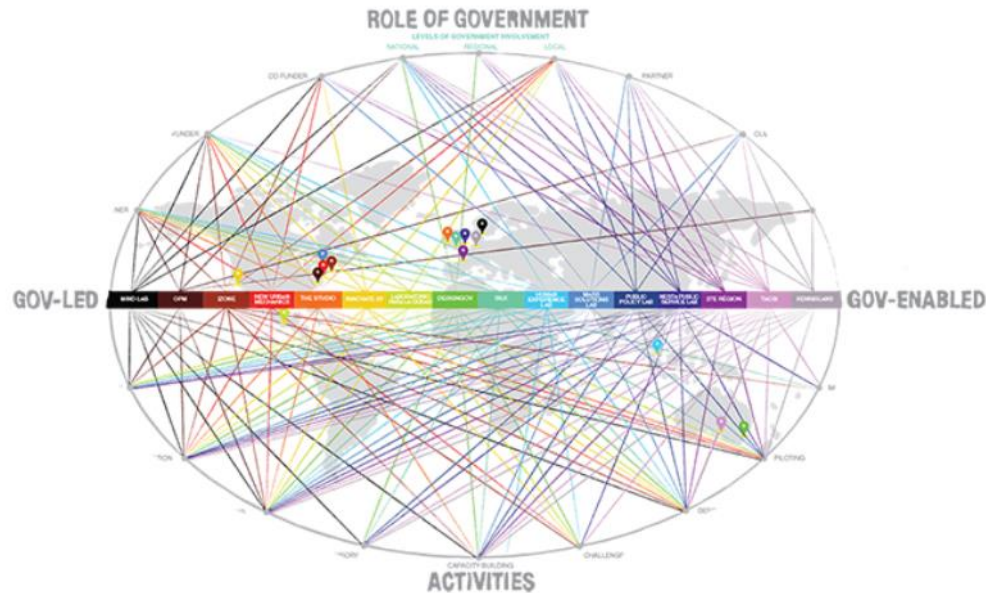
ROLE OF GOVERNMENT
LEVELS OF GOVERNMENT INVOLVEMENT
NATIONAL
REGIONAL
LOCAL
CO FUNDER
PARTNER
FUNDER
CLA
NER
GOV-LED
MIND-LAB
OPM
ZONE
NEW URBAN MECHANICS
THE STUDIO
INNOVATE UP
LABORATORIO PARA LA CIUDAD
DESIGNGOV
SILK
HUMAN EXPERIENCE LAB
MaRS SOLUTIONS LAB
PUBLIC POLICY LAB
NESTA PUBLIC SERVICE LAB
27E REGION
TACSI
KENNISLAND
GOV-ENABLED
PILOTING
TION
DEP
TIORY
CAPACITY BUILDING
CHALLENGE
ACTIVITIES